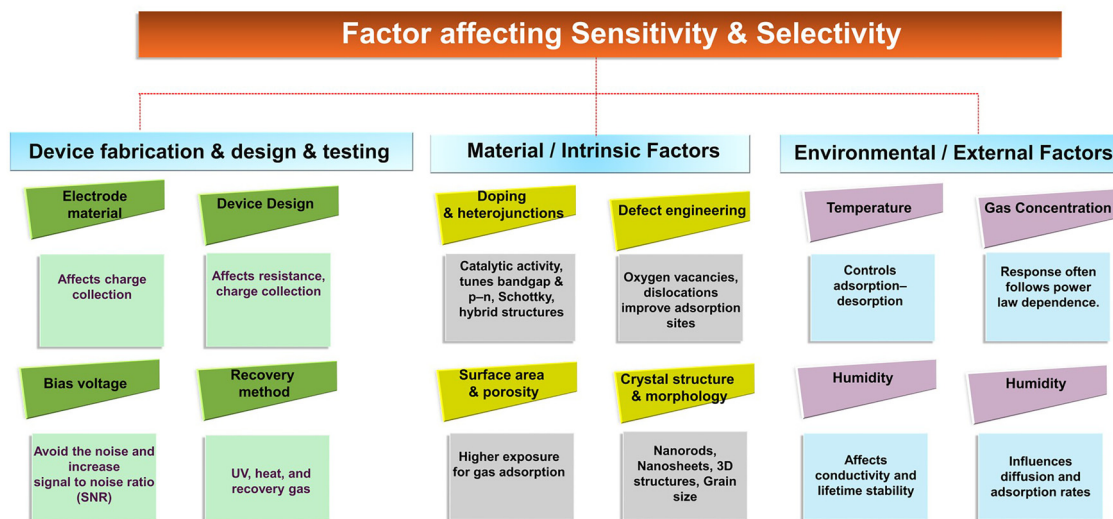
Factor affecting Sensitivity & Selectivity

Device fabrication & design & testing

Electrode material

Affects charge collection

Device Design

Affects resistance, charge collection

Bias voltage

Avoid the noise and increase signal to noise ratio (SNR)

Recovery method

UV, heat, and recovery gas

Material / Intrinsic Factors

Doping & heterojunctions

Catalytic activity, tunes bandgap & p–n, Schottky, hybrid structures

Defect engineering

Oxygen vacancies, dislocations improve adsorption sites

Surface area & porosity

Higher exposure for gas adsorption

Crystal structure & morphology

Nanorods, Nanosheets, 3D structures, Grain size

Environmental / External Factors

Temperature

Controls adsorption–desorption

Gas Concentration

Response often follows power law dependence.

Humidity

Affects conductivity and lifetime stability

Humidity

Influences diffusion and adsorption rates